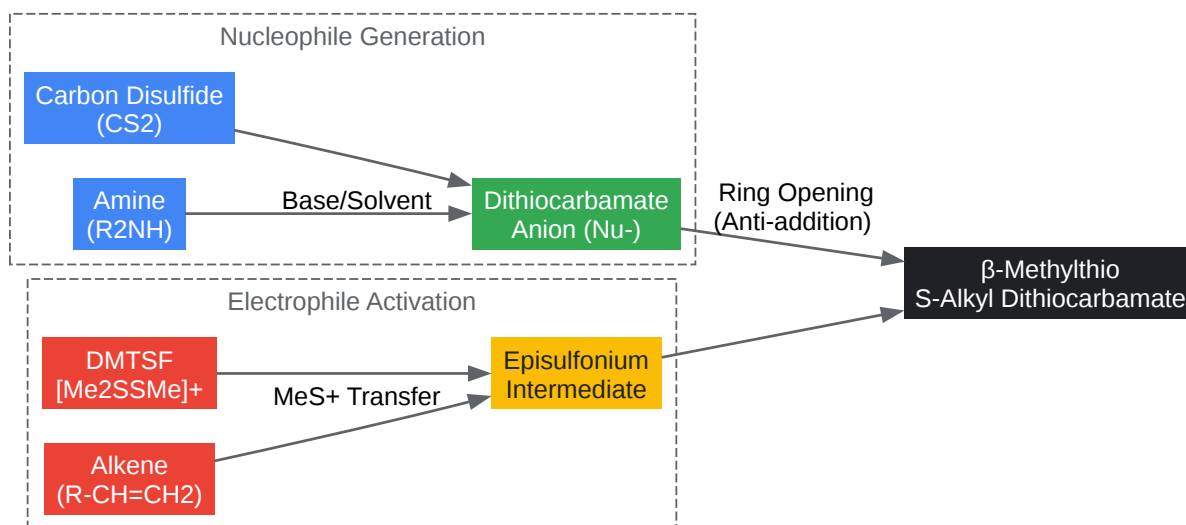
Nucleophile Generation

Carbon Disulfide
(CS2)

Amine
(R2NH)

Base/Solvent

Dithiocarbamate
Anion (Nu-)

Ring Opening
(Anti-addition)

β-Methylthio
S-Alkyl Dithiocarbamate

Electrophile Activation

DMTSF
[Me2SSMe]+

MeS+ Transfer

Episulfonium
Intermediate

Alkene
(R-CH=CH2)